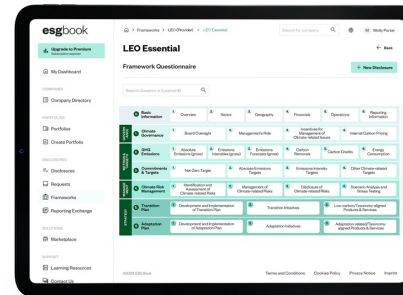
esgbook

Upgrade to Premium

My Dashboard

COMPANIES

Company Directory

PORTFOLIOS

Portfolios

Create Portfolio

DISCLOSURES

Disclosures

Requests

Frameworks

Reporting Exchange

SOLUTIONS

Marketplace

SUPPORT

Learning Resources

Contact Us

Frameworks > LEO Provided > LEO Essential

Search for company

Molly Porter

LEO Essential

Back

Framework Questionnaire

+ New Disclosure

Search Question or Keyword

| | 0. Basic Information | 1. Overview | 2. Sector | 3. Geography | 4. Financials | 5. Operations | 6. Reporting Information |
|---|---|---|---|---|---|---|---|
| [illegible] | 1. Climate Governance | 1. Board Oversight | 2. Management's Role | 3. Incentives for Management of Climate-related Issues | 4. Internal Carbon Pricing | | |
| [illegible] | 2. GHG Emissions | 1. Absolute Emissions (gross) | 2. Emissions Intensities (gross) | 3. Emissions Forecasts (gross) | 4. Carbon Removals | 5. Carbon Credits | 6. Energy Consumption |
| | 3. Commitments & Targets | 1. Net-Zero Target | 2. Absolute Emissions Targets | 3. Emissions Intensity Targets | 4. Other Climate-related Targets | | |
| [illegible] | 4. Climate Risk Management | 1. Identification and Assessment of Climate-related Risks | 2. Management of Climate-related Risks | 3. Disclosure of Climate-related Risks | 4. Scenario Analysis and Stress Testing | | |
| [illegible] | 5. Transition Plan | 1. Development and Implementation of Transition Plan | 2. Transition Initiatives | 3. Low-carbon/Taxonomy-aligned Products & Services | | | |
| | 6. Adaptation Plan | 1. Development and Implementation of Adaptation Plan | 2. Adaptation Initiatives | 3. Adaptation-related/Taxonomy-aligned Products & Services | | | |

©2023 ESG Book

Terms and Conditions

Cookie Policy

Privacy Notice

Imprint